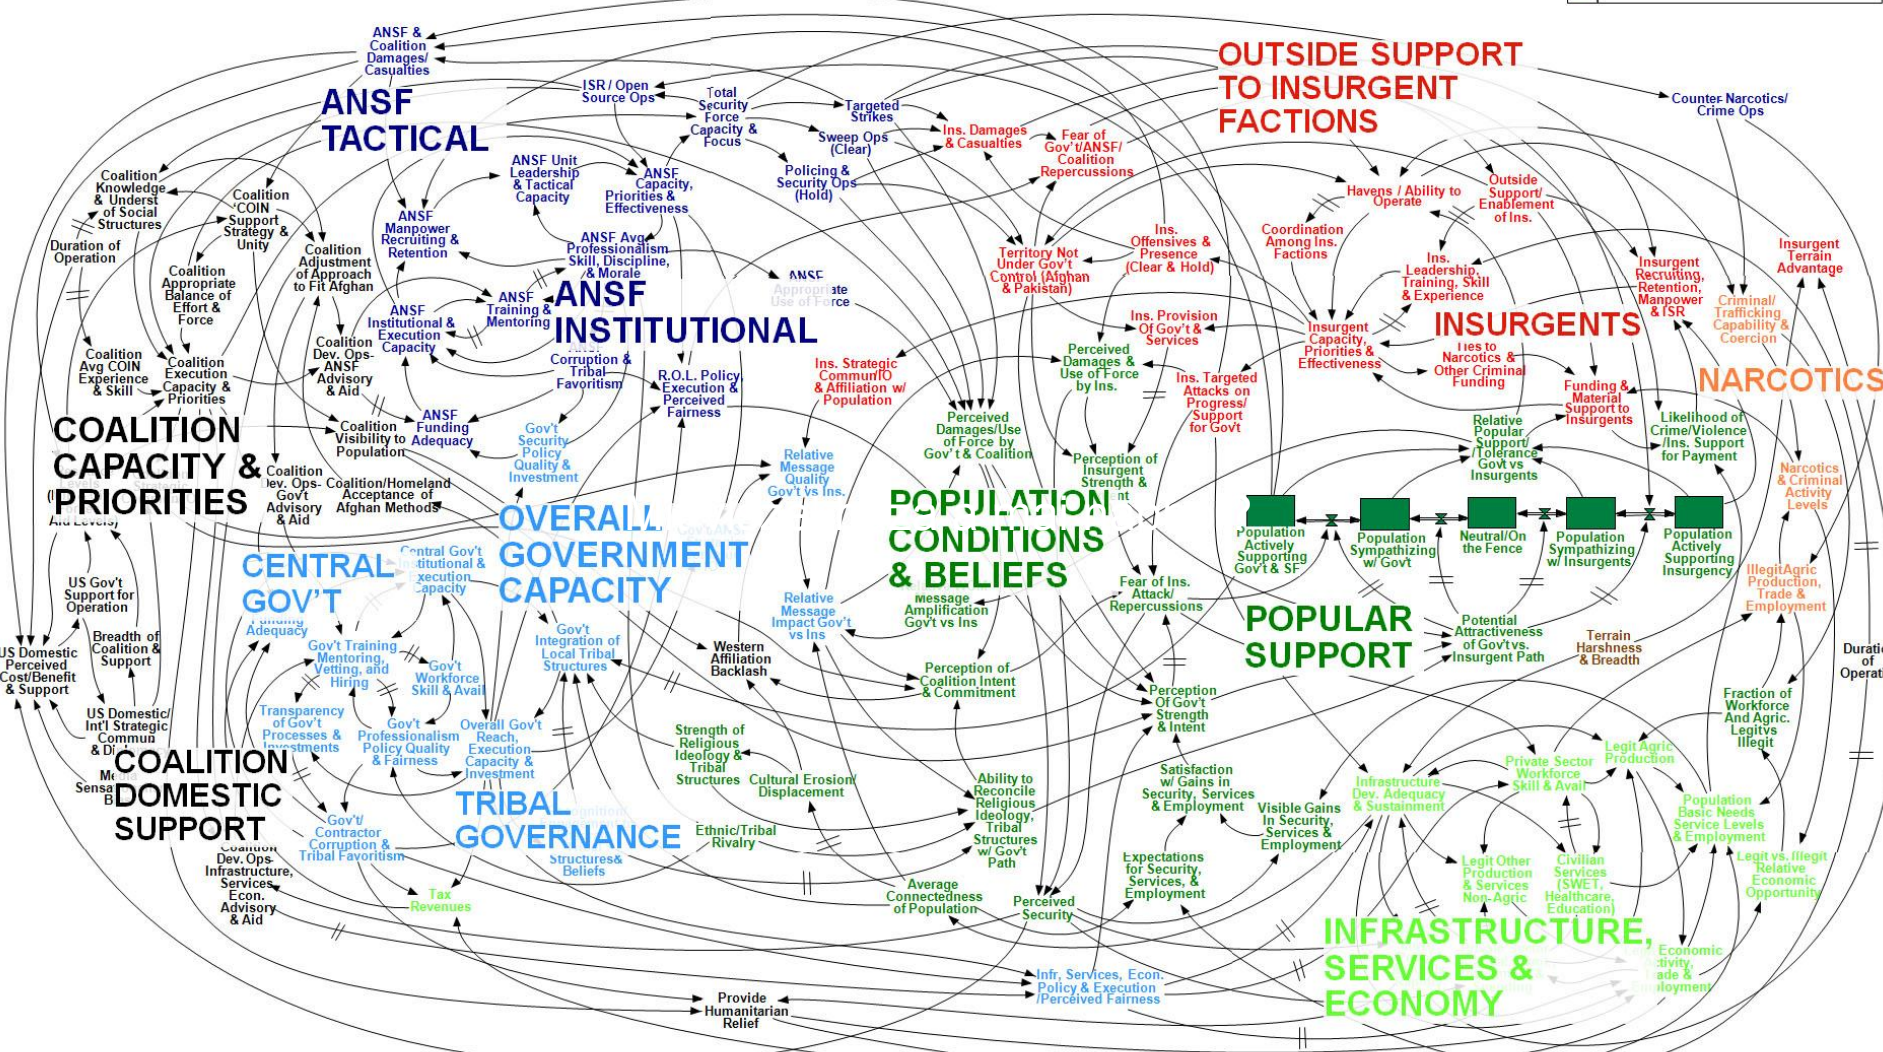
ANSF & Coalition Damages/ Casualties

ISR / Open Source Ops

Total Security Force Capacity & Focus

Targeted Strikes

OUTSIDE SUPPORT TO INSURGENT FACTIONS

Counter Narcotics/ Crime Ops

ANSF TACTICAL

Sweep Ops (Clear)

Ins. Damages & Casualties

Fear of Gov't/ANSF/ Coalition Repercussions

Policing & Security Ops (Hold)

Coalition Knowledge & Understanding of Social Structures

Coalition COIN Support Strategy & Unity

ANSF Unit Leadership & Tactical Capacity

ANSF Capacity, Priorities & Effectiveness

Havens / Ability to Operate

Outside Support/ Enablement of Ins.

Duration of Operation

ANSF Manpower Recruiting & Retention

ANSF Avg. Professionalism Skill, Discipline, & Morale

Coordination Among Ins. Factions

Ins. Offensives & Presence (Clear & Hold)

Territory Not Under Gov't Control (Afghan & Pakistan)

Ins. Leadership, Training, Skill & Experience

Insurgent Recruiting, Retention, Manpower & ISR

Insurgent Terrain Advantage

Coalition Adjustment of Approach to Fit Afghan

Coalition Appropriate Balance of Effort & Force

ANSF Appropriate Use of Force

ANSF Training & Mentoring

ANSF INSTITUTIONAL

Criminal/ Trafficking Capability & Coercion

ANSF Institutional & Execution Capacity

Ins. Provision Of Gov't & Services

Insurgent Capacity, Priorities & Effectiveness

INSURGENTS

Coalition Dev. Ops- ANSF Advisory & Aid

Coalition Avg COIN Experience & Skill

Coalition Execution Capacity & Priorities

ANSF Corruption & Tribal Favoritism

R.O.L. Policy Execution & Perceived Fairness

Ins. Strategic Commun/IO & Affiliation w/ Population

Perceived Damages & Use of Force by Ins.

Ins. Targeted Attacks on Progress/ Support for Gov't

Ties to Narcotics & Other Criminal Funding

NARCOTICS

Funding & Material Support to Insurgents

COALITION CAPACITY & PRIORITIES

ANSF Funding Adequacy

Coalition Visibility to Population

Gov't Security Policy Quality & Investment

Perceived Damages/Use of Force by Gov't & Coalition

Relative Popular Support/ /Tolerance Gov't vs Insurgents

Likelihood of Crime/Violence /Ins. Support for Payment

Relative Message Quality Gov't vs Ins.

Perception of Insurgent Strength & Intent

Coalition Dev. Ops- Gov't Advisory & Aid

Coalition/Homeland Acceptance of Afghan Methods

Narcotics & Criminal Activity Levels

OVERALL GOVERNMENT CAPACITY

POPULATION CONDITIONS & BELIEFS

Population Actively Supporting Gov't & SF

Population Sympathizing w/ Gov't

Neutral/On the Fence

Population Sympathizing w/ Insurgents

Population Actively Supporting Insurgency

CENTRAL GOV'T

Central Gov't Institutional & Execution Capacity

US Gov't Support for Operation

Relative Message Impact Gov't vs Ins

Message Amplification Gov't vs Ins

Fear of Ins. Attack/ Repercussions

POPULAR SUPPORT

Potential Attractiveness of Gov't vs. Insurgent Path

Terrain Harshness & Breadth

IllegitAgric Production, Trade & Employment

Funding Adequacy

Gov't Integration of Local Tribal Structures

Breadth of Coalition & Support

US Domestic Perceived Cost/Benefit & Support

Gov't Training Mentoring, Vetting, and Hiring

Gov't Workforce Skill & Avail

Western Affiliation Backlash

Perception of Coalition Intent & Commitment

Duration of Operation

Perception Of Gov't Strength & Intent

Fraction of Workforce And Agric. Legit vs Illegit

Transparency of Gov't Processes & Investments

Gov't Professionalism Policy Quality & Fairness

Overall Gov't Reach, Execution Capacity & Investment

US Domestic/ Int'l Strategic Commun & Di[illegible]

Strength of Religious Ideology & Tribal Structures

COALITION DOMESTIC SUPPORT

Cultural Erosion/ Displacement

Ability to Reconcile Religious Ideology, Tribal Structures w/ Gov't Path

Satisfaction w/ Gains in Security, Services & Employment

Infrastructure Dev. Adequacy & Sustainment

Private Sector Workforce Skill & Avail

Legit Agric Production

Population Basic Needs Service Levels & Employment

TRIBAL GOVERNANCE

Gov't/ Contractor Corruption & Tribal Favoritism

Ethnic/Tribal Rivalry

Visible Gains In Security, Services & Employment

Structures& Beliefs

Coalition Dev. Ops- Infrastructure, Services Econ. Advisory & Aid

Tax Revenues

Expectations for Security, Services, & Employment

Legit Other Production & Services Non-Agric

Civilian Services (SWET, Healthcare, Education)

Legit vs. Illegit Relative Economic Opportunity

Average Connectedness of Population

Perceived Security

INFRASTRUCTURE, SERVICES & ECONOMY

Economic Activity, Trade & Employment

Infr, Services, Econ. Policy & Execution /Perceived Fairness

Provide Humanitarian Relief